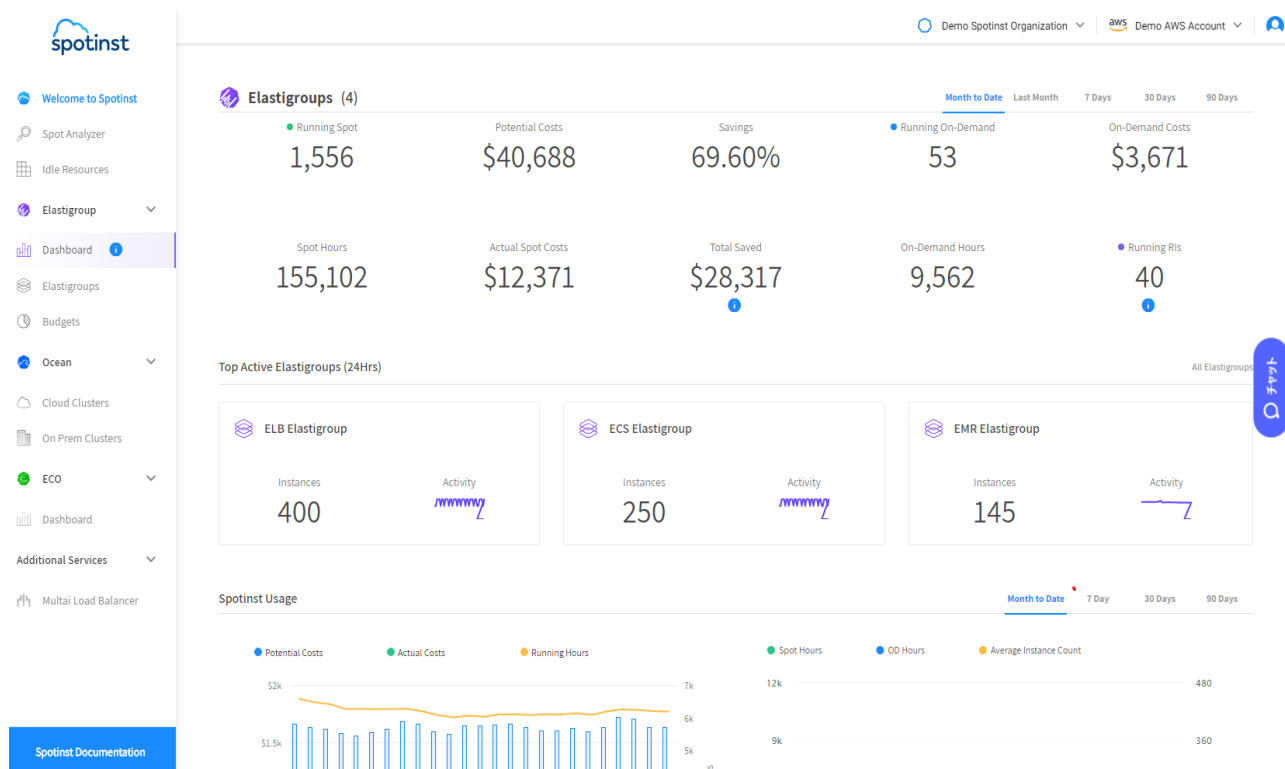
spotinst

Welcome to Spotinst
Spot Analyzer
Idle Resources
Elastigroup
Dashboard
Elastigroups
Budgets
Ocean
Cloud Clusters
On Prem Clusters
ECO
Dashboard
Additional Services
Multai Load Balancer

Spotinst Documentation

Demo Spotinst Organization
aws Demo AWS Account

Elastigroups (4)

Month to Date Last Month 7 Days 30 Days 90 Days

Running Spot
1,556

Potential Costs
$40,688

Savings
69.60%

Running On-Demand
53

On-Demand Costs
$3,671

Spot Hours
155,102

Actual Spot Costs
$12,371

Total Saved
$28,317

On-Demand Hours
9,562

Running RIs
40

Top Active Elastigroups (24Hrs)

All Elastigroups

ELB Elastigroup
Instances
400
Activity

ECS Elastigroup
Instances
250
Activity

EMR Elastigroup
Instances
145
Activity

チャット

Spotinst Usage

Month to Date 7 Day 30 Days 90 Days

Potential Costs
Actual Costs
Running Hours

$2k
$1.5k
7k
6k
5k

Spot Hours
OD Hours
Average Instance Count

12k
9k
480
360